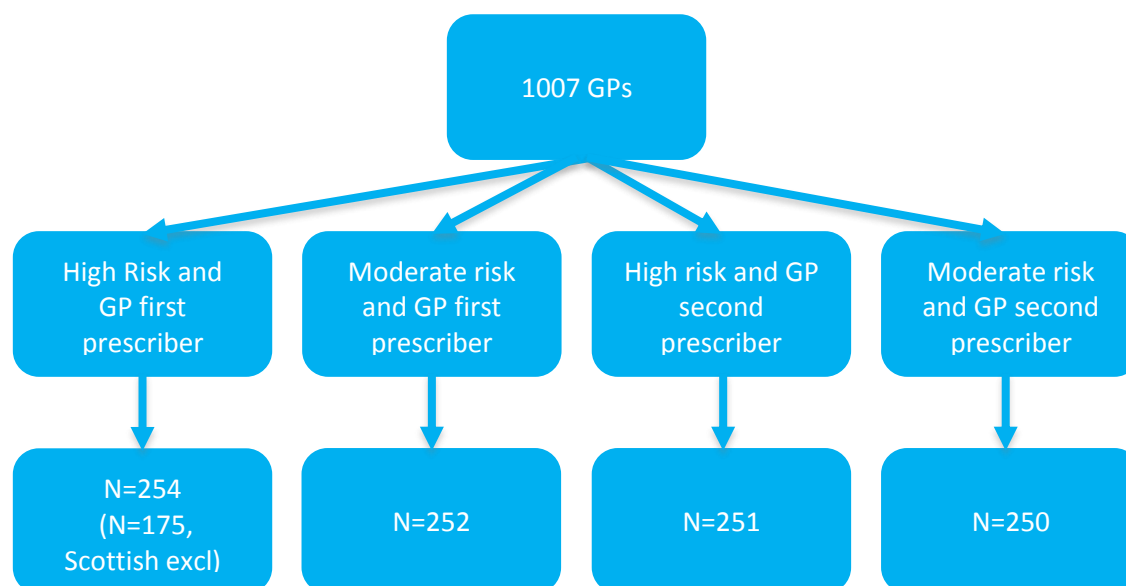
1007 GPs

High Risk and GP first prescriber

Moderate risk and GP first prescriber

High risk and GP second prescriber

Moderate risk and GP second prescriber

N=254 (N=175, Scottish excl)

N=252

N=251

N=250